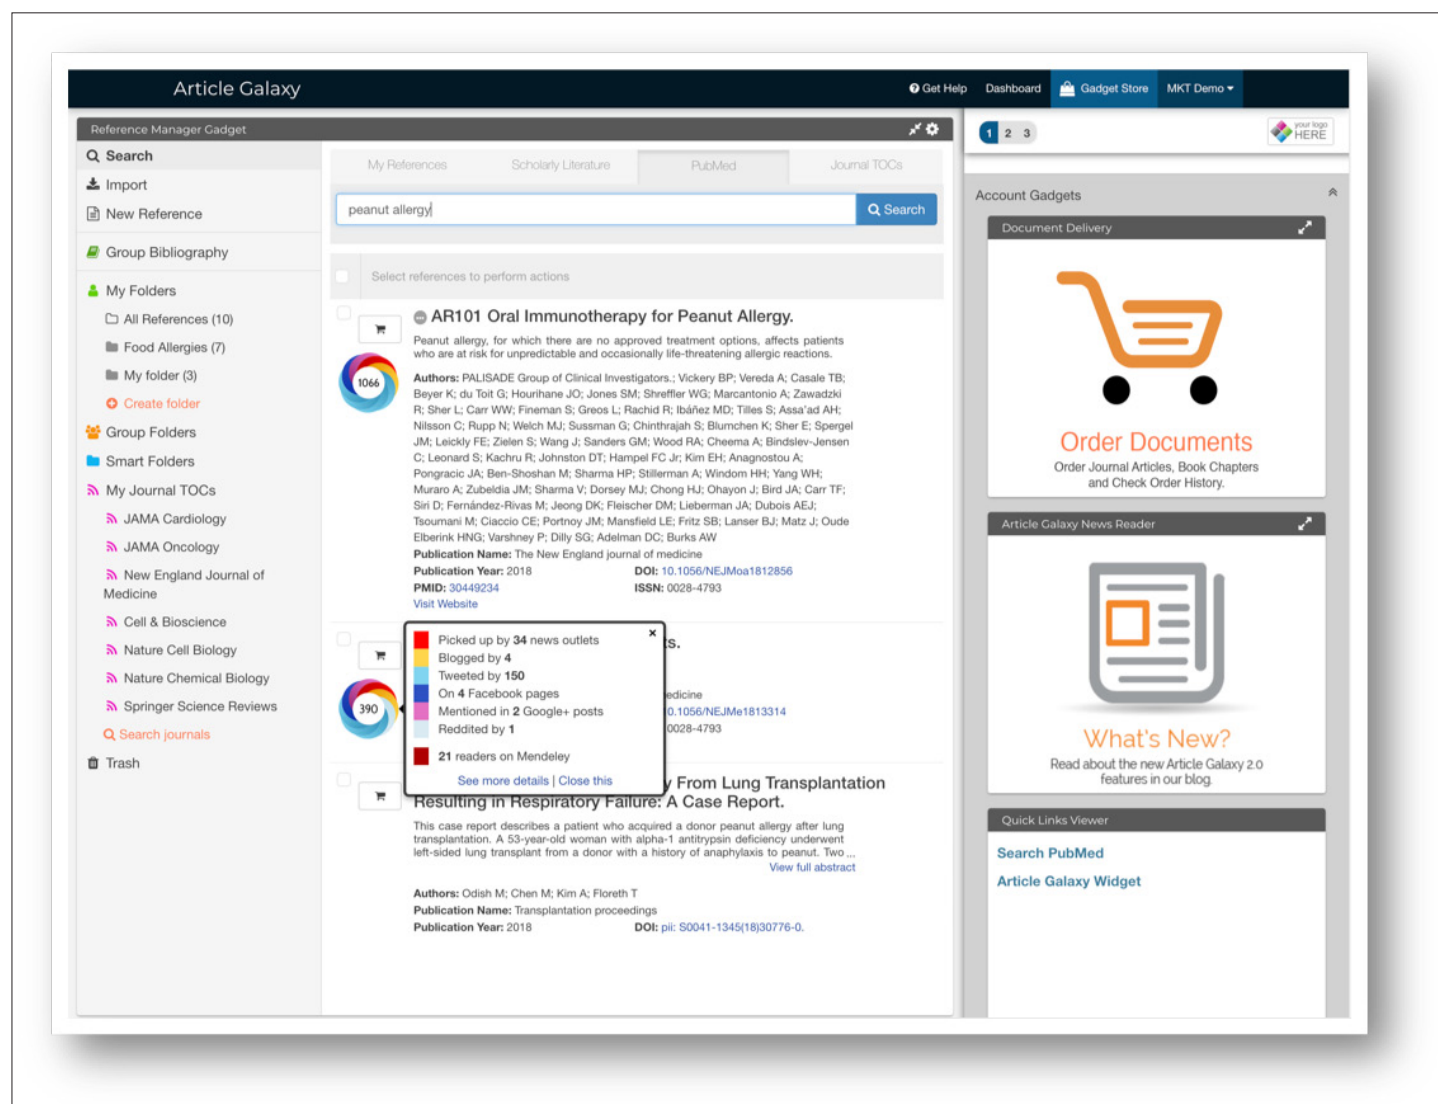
Article Galaxy

Get Help Dashboard Gadget Store MKT Demo

Reference Manager Gadget

Search
Import
New Reference
Group Bibliography
My Folders
All References (10)
Food Allergies (7)
My folder (3)
Create folder
Group Folders
Smart Folders
My Journal TOCs
JAMA Cardiology
JAMA Oncology
New England Journal of Medicine
Cell & Bioscience
Nature Cell Biology
Nature Chemical Biology
Springer Science Reviews
Search journals
Trash

My References | Scholarly Literature | PubMed | Journal TOCs

peanut allergy

Search

Select references to perform actions

AR101 Oral Immunotherapy for Peanut Allergy.

Peanut allergy, for which there are no approved treatment options, affects patients who are at risk for unpredictable and occasionally life-threatening allergic reactions.

1066

Authors: PALISADE Group of Clinical Investigators.; Vickery BP; Vereda A; Casale TB; Beyer K; du Toit G; Hourihane JO; Jones SM; Shreffler WG; Marcantonio A; Zawadzki R; Sher L; Carr WW; Fineman S; Greos L; Rachid R; Ibáñez MD; Tilles S; Assa'ad AH; Nilsson C; Rupp N; Welch MJ; Sussman G; Chinthrajah S; Blumchen K; Sher E; Spergel JM; Leickly FE; Zielen S; Wang J; Sanders GM; Wood RA; Cheema A; Bindslev-Jensen C; Leonard S; Kachru R; Johnston DT; Hampel FC Jr; Kim EH; Anagnostou A; Pongracic JA; Ben-Shoshan M; Sharma HP; Stillerman A; Windom HH; Yang WH; Muraro A; Zubeldia JM; Sharma V; Dorsey MJ; Chong HJ; Ohayon J; Bird JA; Carr TF; Siri D; Fernández-Rivas M; Jeong DK; Fleischer DM; Lieberman JA; Dubois AEJ; Tsoumani M; Ciaccio CE; Portnoy JM; Mansfield LE; Fritz SB; Lanser BJ; Matz J; Oude Elberink HNG; Varshney P; Dilly SG; Adelman DC; Burks AW
Publication Name: The New England journal of medicine
Publication Year: 2018 DOI: 10.1056/NEJMoa1812856
PMID: 30449234 ISSN: 0028-4793
Visit Website

Picked up by 34 news outlets
Blogged by 4
Tweeted by 150
On 4 Facebook pages
Mentioned in 2 Google+ posts
Reddited by 1
21 readers on Mendeley
See more details | Close this

390

ts.
edicine
0.1056/NEJMe1813314
0028-4793

y From Lung Transplantation Resulting in Respiratory Failure: A Case Report.

This case report describes a patient who acquired a donor peanut allergy after lung transplantation. A 53-year-old woman with alpha-1 antitrypsin deficiency underwent left-sided lung transplant from a donor with a history of anaphylaxis to peanut. Two ...
View full abstract

Authors: Odish M; Chen M; Kim A; Floreth T
Publication Name: Transplantation proceedings
Publication Year: 2018 DOI: pii: S0041-1345(18)30776-0.

1 2 3

your logo HERE

Account Gadgets

Document Delivery

Order Documents
Order Journal Articles, Book Chapters and Check Order History.

Article Galaxy News Reader

What's New?
Read about the new Article Galaxy 2.0 features in our blog.

Quick Links Viewer

Search PubMed
Article Galaxy Widget